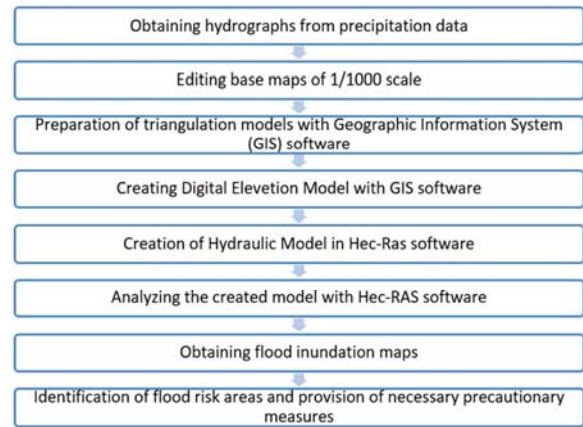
Obtaining hydrographs from precipitation data

Editing base maps of 1/1000 scale

Preparation of triangulation models with Geographic Information System (GIS) software

Creating Digital Elevetion Model with GIS software

Creation of Hydraulic Model in Hec-Ras software

Analyzing the created model with Hec-RAS software

Obtaining flood inundation maps

Identification of flood risk areas and provision of necessary precautionary measures